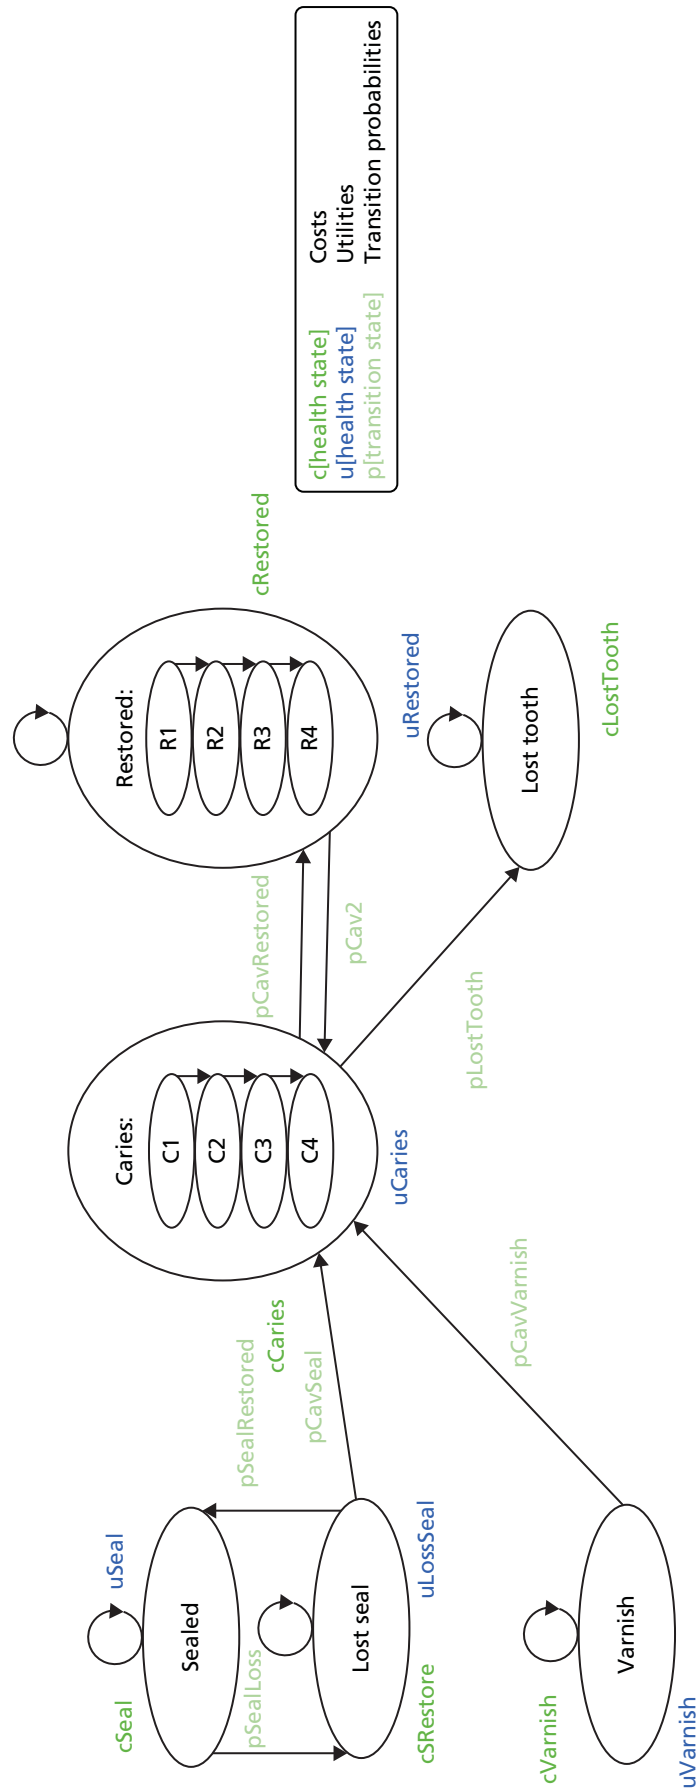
c[health state] Costs
u[health state] Utilities
p[transition state] Transition probabilities

cRestored

Restored:
R1
R2
R3
R4

uRestored

Lost tooth

cLostTooth

pCavRestored

pCav2

pLostTooth

Caries:
C1
C2
C3
C4

uCaries

pCavVarnish

pSealRestored

cCaries

pCavSeal

uSeal

Sealed

cSeal

pSealLoss

Lost seal

uLossSeal

cSRestore

Varnish

cVarnish

uVarnish